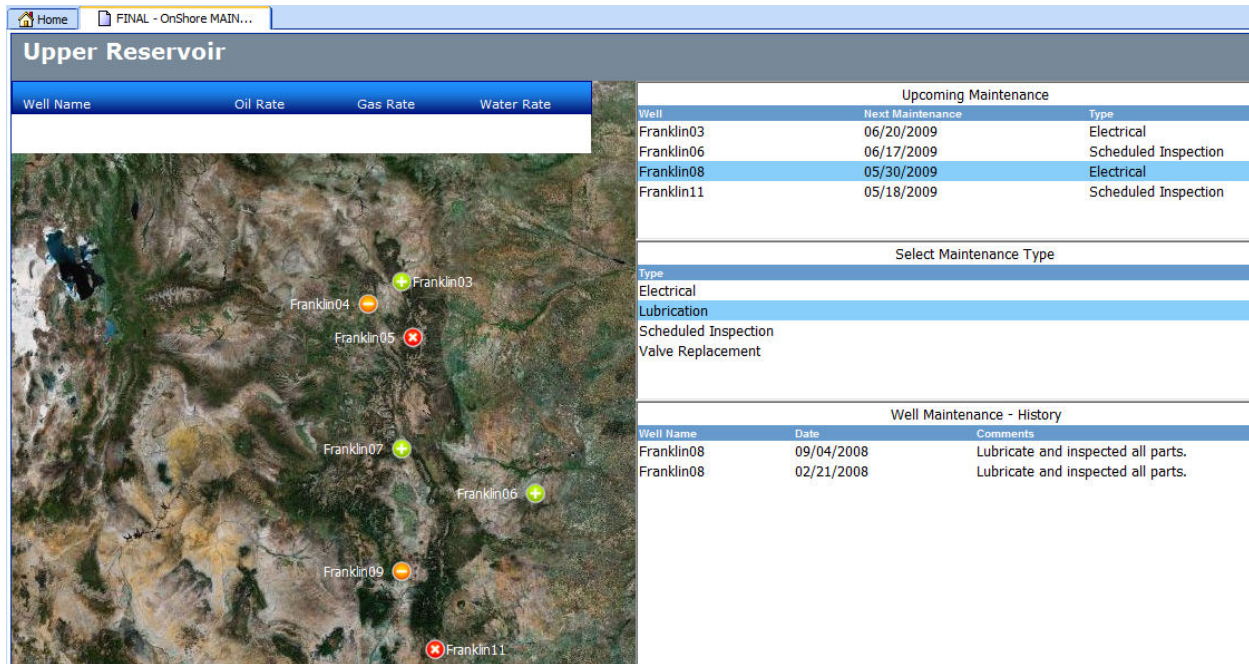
Home FINAL - OnShore MAIN...

Upper Reservoir

| Well Name | Oil Rate | Gas Rate | Water Rate |
|---|---|---|---|

Franklin03
Franklin04
Franklin05
Franklin07
Franklin06
Franklin09
Franklin11

Upcoming Maintenance

| Well | Next Maintenance | Type |
|---|---|---|
| Franklin03 | 06/20/2009 | Electrical |
| Franklin06 | 06/17/2009 | Scheduled Inspection |
| Franklin08 | 05/30/2009 | Electrical |
| Franklin11 | 05/18/2009 | Scheduled Inspection |

Select Maintenance Type

| Type |
|---|
| Electrical |
| Lubrication |
| Scheduled Inspection |
| Valve Replacement |

Well Maintenance - History

| Well Name | Date | Comments |
|---|---|---|
| Franklin08 | 09/04/2008 | Lubricate and inspected all parts. |
| Franklin08 | 02/21/2008 | Lubricate and inspected all parts. |